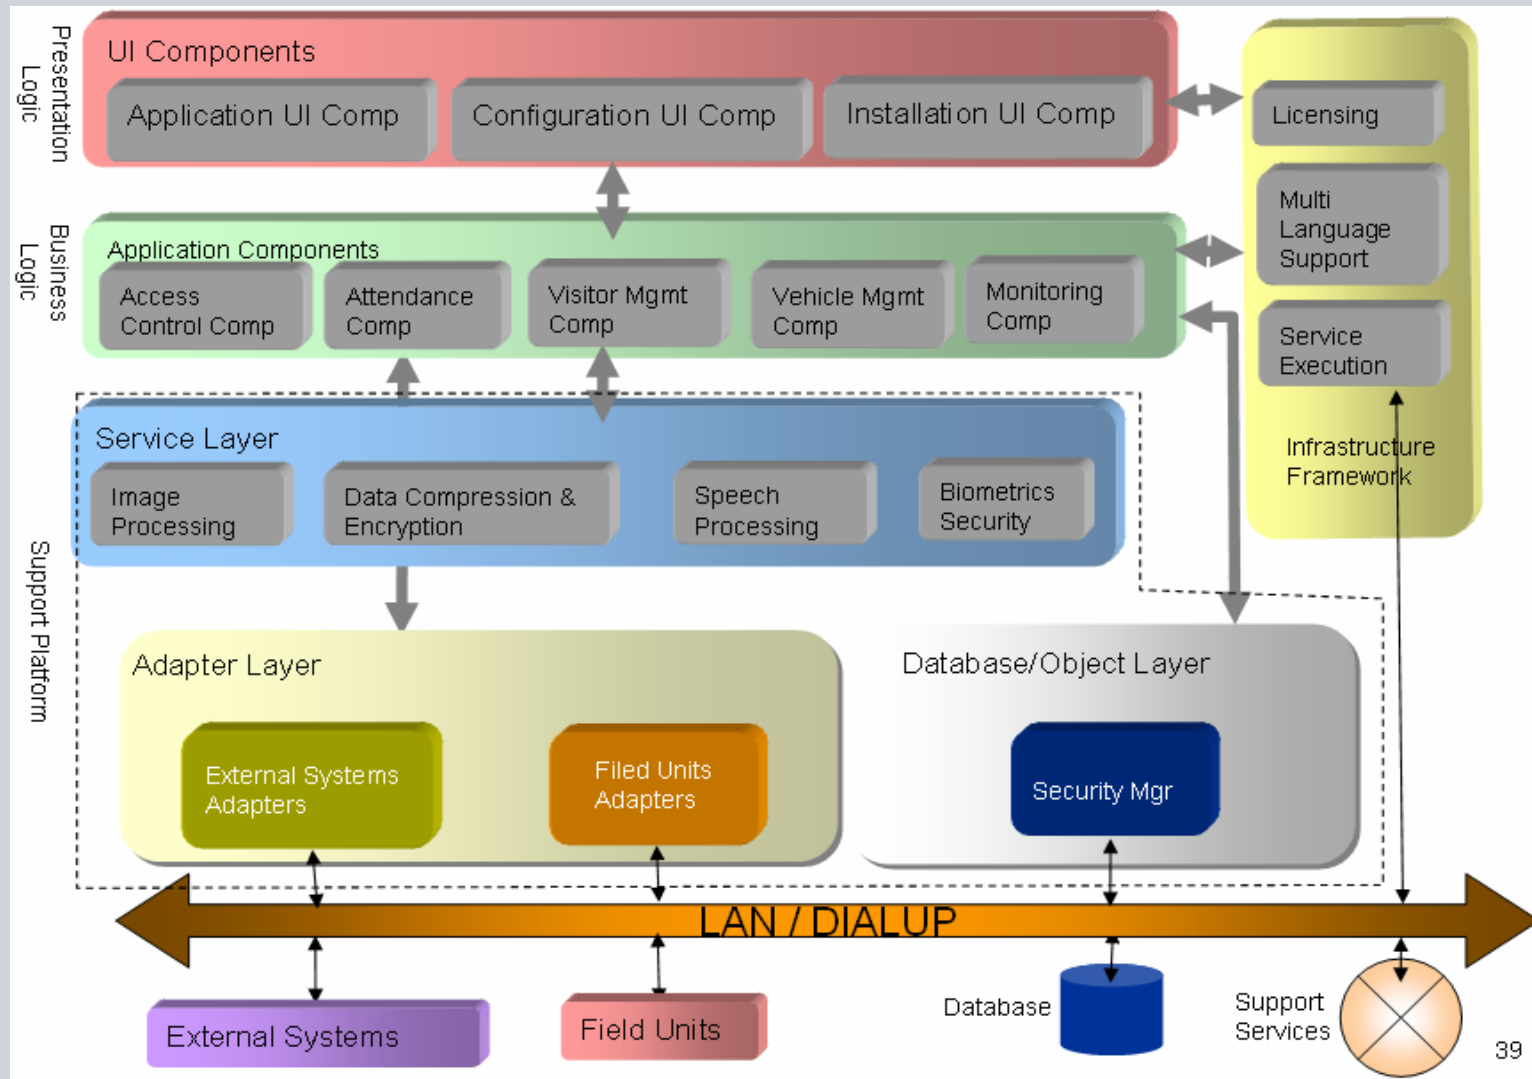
Presentation Logic

UI Components

Application UI Comp

Configuration UI Comp

Installation UI Comp

Licensing

Multi Language Support

Service Execution

Infrastructure Framework

Business Logic

Application Components

Access Control Comp

Attendance Comp

Visitor Mgmt Comp

Vehicle Mgmt Comp

Monitoring Comp

Service Layer

Image Processing

Data Compression & Encryption

Speech Processing

Biometrics Security

Support Platform

Adapter Layer

External Systems Adapters

Filed Units Adapters

Database/Object Layer

Security Mgr

LAN / DIALUP

External Systems

Field Units

Database

Support Services

39